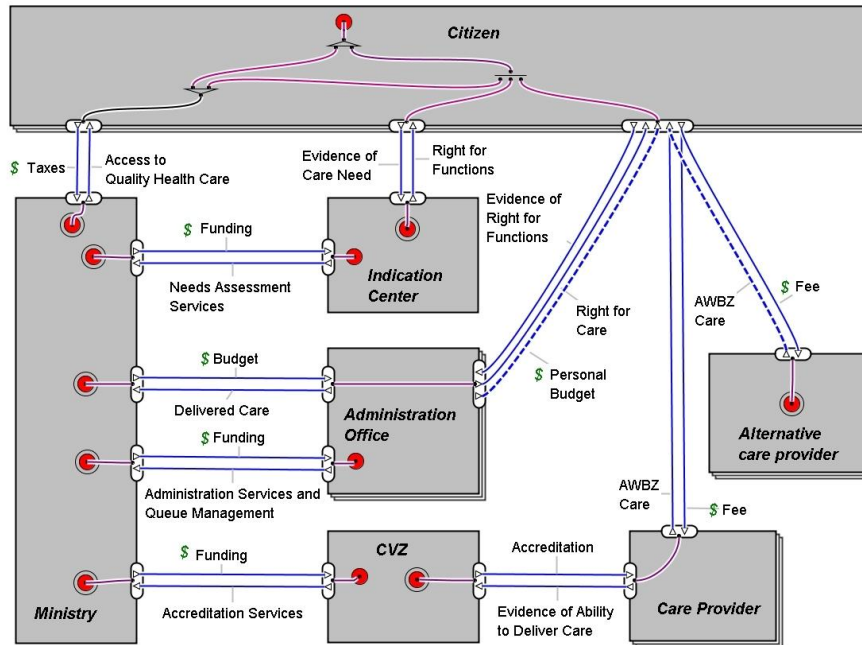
Citizen

$ Taxes

Access to Quality Health Care

Evidence of Care Need

Right for Functions

Evidence of Right for Functions

$ Funding

Needs Assessment Services

Indication Center

Right for Care

AWBZ Care

$ Fee

$ Budget

Delivered Care

Administration Office

$ Personal Budget

Alternative care provider

$ Funding

Administration Services and Queue Management

AWBZ Care

$ Fee

$ Funding

CVZ

Accreditation

Ministry

Accreditation Services

Evidence of Ability to Deliver Care

Care Provider